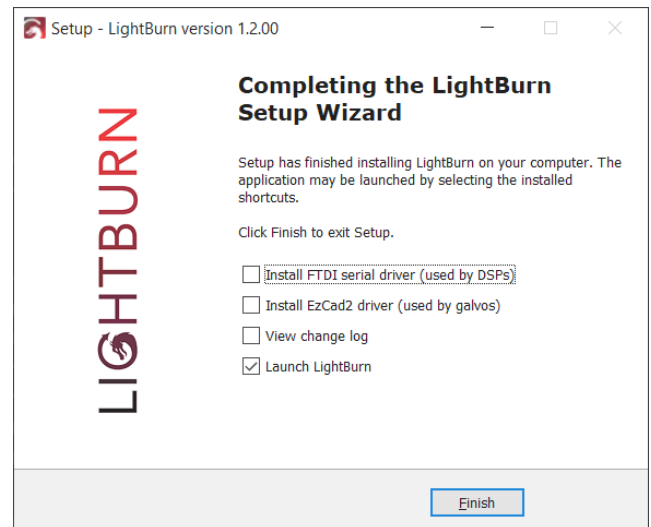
Setup - LightBurn version 1.2.00

LIGHTBURN

Completing the LightBurn Setup Wizard

Setup has finished installing LightBurn on your computer. The application may be launched by selecting the installed shortcuts.

Click Finish to exit Setup.

Install FTDI serial driver (used by DSPs)

Install EzCad2 driver (used by galvos)

View change log

Launch LightBurn

Finish